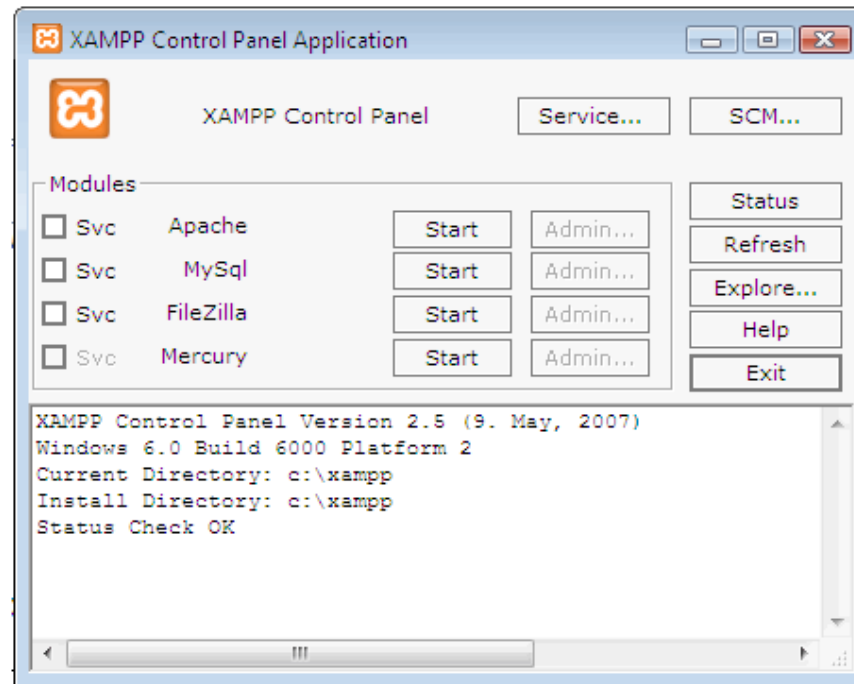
XAMPP Control Panel Application

XAMPP Control Panel

Service...

SCM...

Modules

Svc Apache Start Admin...

Svc MySql Start Admin...

Svc FileZilla Start Admin...

Svc Mercury Start Admin...

Status

Refresh

Explore...

Help

Exit

XAMPP Control Panel Version 2.5 (9. May, 2007)
Windows 6.0 Build 6000 Platform 2
Current Directory: c:\xampp
Install Directory: c:\xampp
Status Check OK